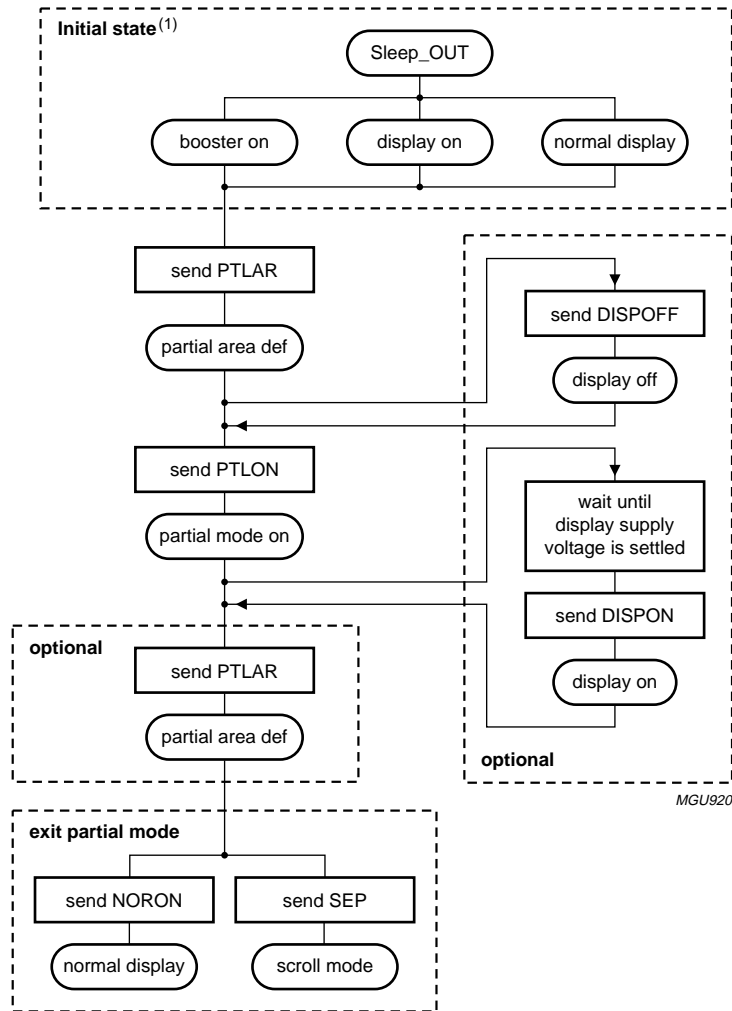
Initial state$^{(1)}$

Sleep_OUT

booster on

display on

normal display

send PTLAR

partial area def

send DISPOFF

display off

send PTLON

partial mode on

wait until display supply voltage is settled

send DISPON

display on

optional

send PTLAR

partial area def

optional

MGU920

exit partial mode

send NORON

send SEP

normal display

scroll mode